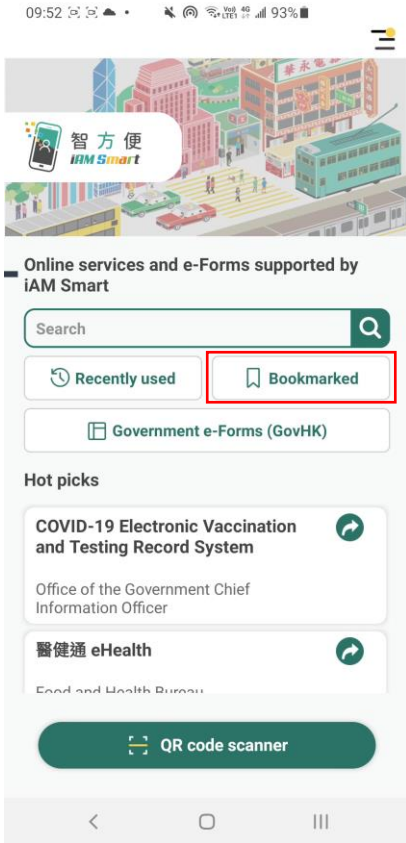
09:52 93%

智方便
iAM Smart

Online services and e-Forms supported by iAM Smart

Search

Recently used

Bookmarked

Government e-Forms (GovHK)

Hot picks

COVID-19 Electronic Vaccination and Testing Record System

Office of the Government Chief Information Officer

醫健通 eHealth

Food and Health Bureau

QR code scanner